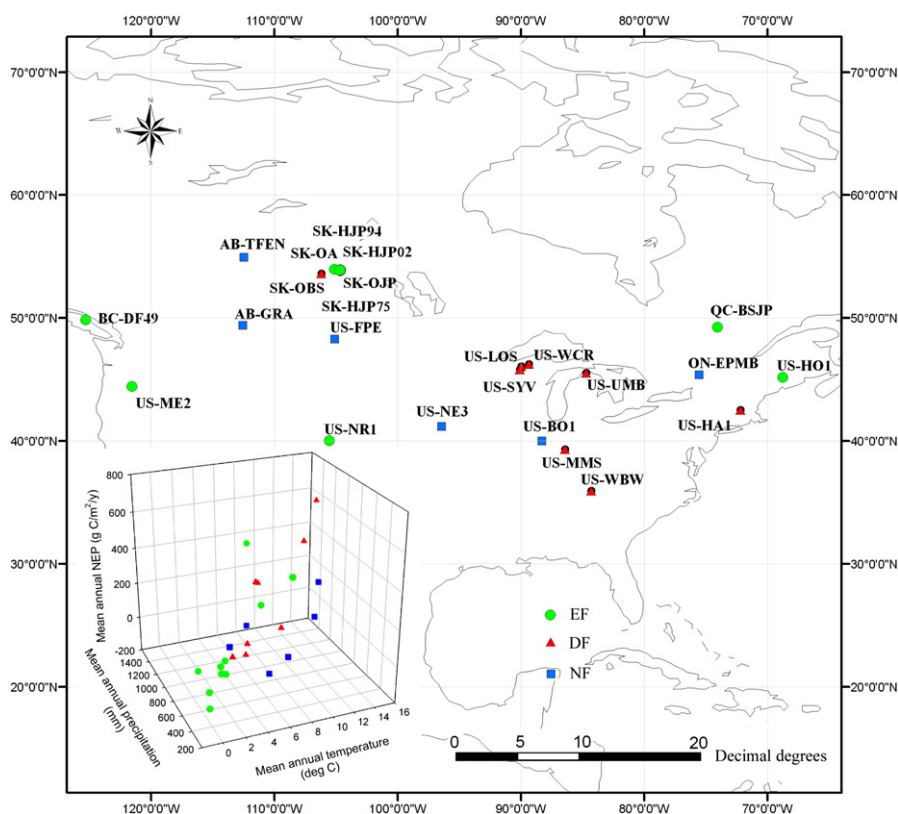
120°0'0"W 110°0'0"W 100°0'0"W 90°0'0"W 80°0'0"W 70°0'0"W

70°0'0"N
60°0'0"N
50°0'0"N
40°0'0"N
30°0'0"N
20°0'0"N

N
W E
S

AB-TFEN
SK-HJP94
SK-OA
SK-HJP02
SK-OBS
SK-OJP
SK-HJP75
BC-DF49
AB-GRA
US-FPE
QC-BSJP
US-LOS
US-WCR
ON-EPMB
US-HO1
US-SYV
US-UMB
US-ME2
US-NE3
US-BO1
US-HA1
US-NR1
US-MMS
US-WBW

Mean annual NEP (g C/m$^2$/y)
800
600
400
200
0
-200
Mean annual precipitation (mm)
1400
1200
1000
800
600
400
200
Mean annual temperature (deg C)
0
2
4
6
8
10
12
14
16

EF
DF
NF

0 5 10 20 Decimal degrees

120°0'0"W 110°0'0"W 100°0'0"W 90°0'0"W 80°0'0"W 70°0'0"W